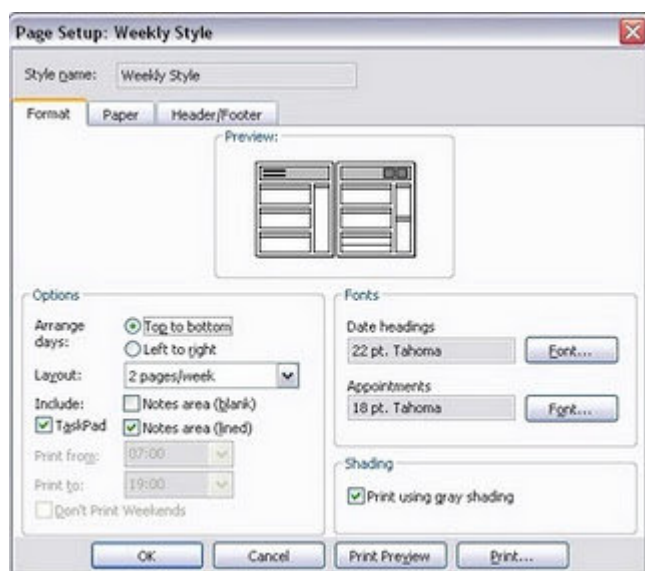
Page Setup: Weekly Style

Style name: Weekly Style

Format | Paper | Header/Footer

Preview:

Options

Arrange days: Top to bottom
Left to right

Layout: 2 pages/week

Include: Notes area (blank)
TaskPad Notes area (lined)

Print from: 07:00

Print to: 19:00

Don't Print Weekends

Fonts

Date headings
22 pt. Tahoma Font...

Appointments
18 pt. Tahoma Font...

Shading

Print using gray shading

OK | Cancel | Print Preview | Print...